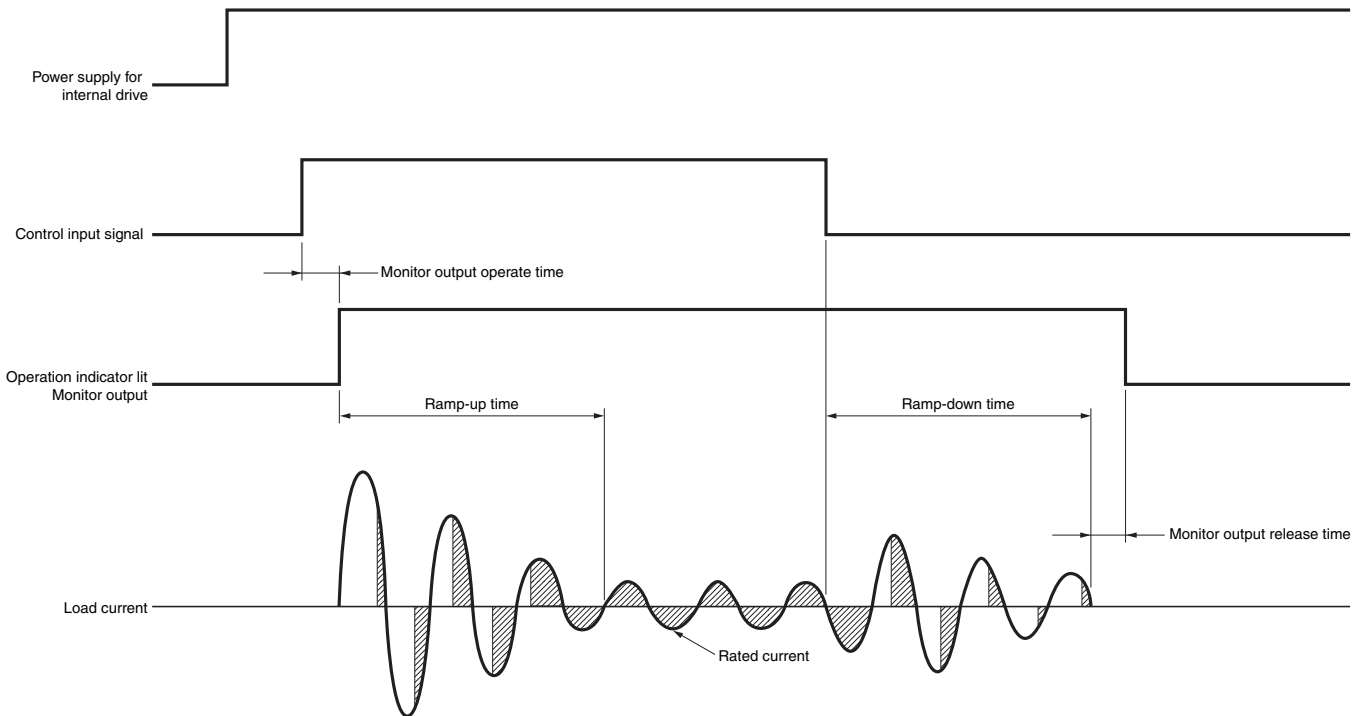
Power supply for internal drive

Control input signal

Monitor output operate time

Operation indicator lit
Monitor output

Ramp-up time

Ramp-down time

Monitor output release time

Load current

Rated current